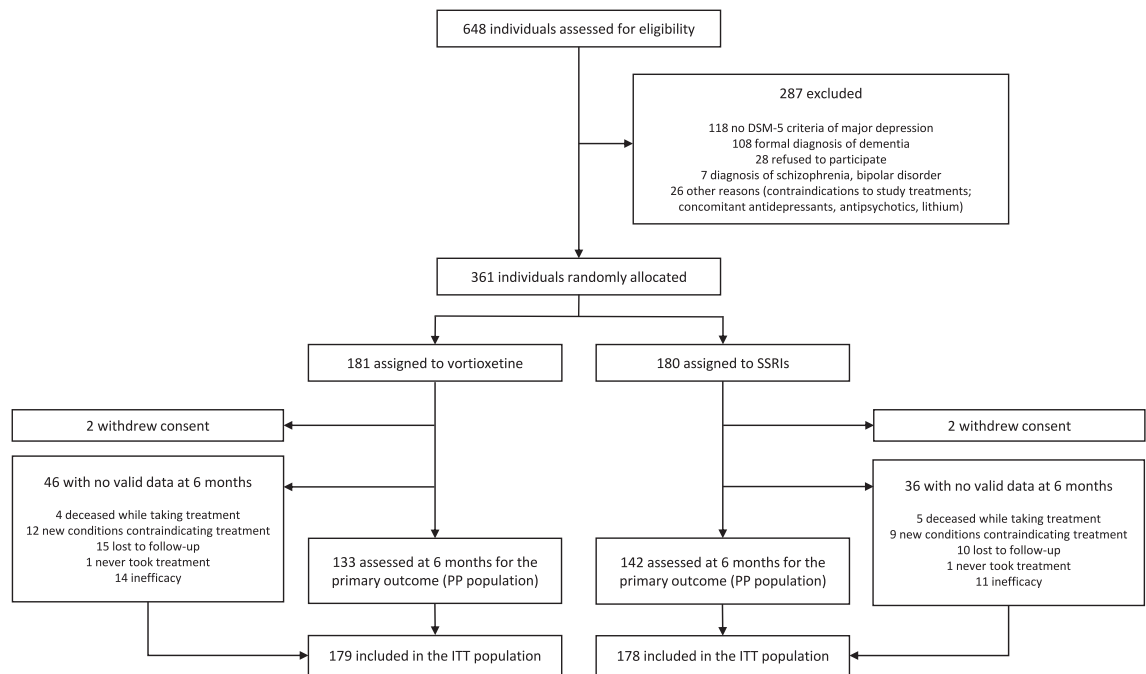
648 individuals assessed for eligibility

287 excluded

118 no DSM-5 criteria of major depression
108 formal diagnosis of dementia
28 refused to participate
7 diagnosis of schizophrenia, bipolar disorder
26 other reasons (contraindications to study treatments; concomitant antidepressants, antipsychotics, lithium)

361 individuals randomly allocated

181 assigned to vortioxetine

180 assigned to SSRIs

2 withdrew consent

2 withdrew consent

46 with no valid data at 6 months

4 deceased while taking treatment
12 new conditions contraindicating treatment
15 lost to follow-up
1 never took treatment
14 inefficacy

36 with no valid data at 6 months

5 deceased while taking treatment
9 new conditions contraindicating treatment
10 lost to follow-up
1 never took treatment
11 inefficacy

133 assessed at 6 months for the primary outcome (PP population)

142 assessed at 6 months for the primary outcome (PP population)

179 included in the ITT population

178 included in the ITT population